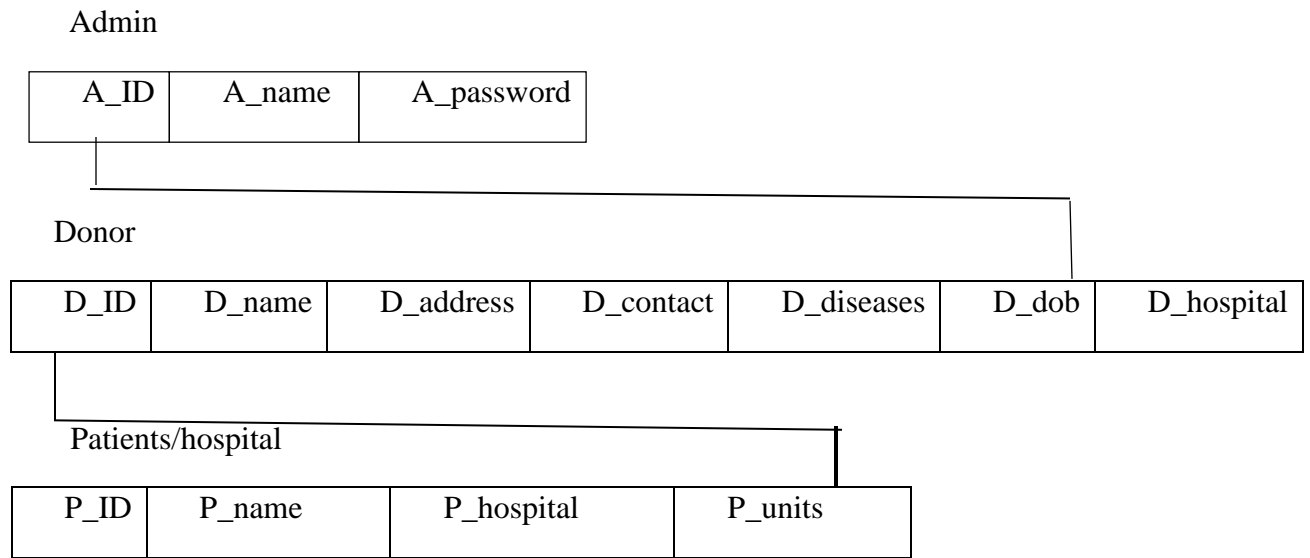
Admin

| A_ID | A_name | A_password |
|---|---|---|

Donor

| D_ID | D_name | D_address | D_contact | D_diseases | D_dob | D_hospital |
|---|---|---|---|---|---|---|

Patients/hospital

| P_ID | P_name | P_hospital | P_units |
|---|---|---|---|